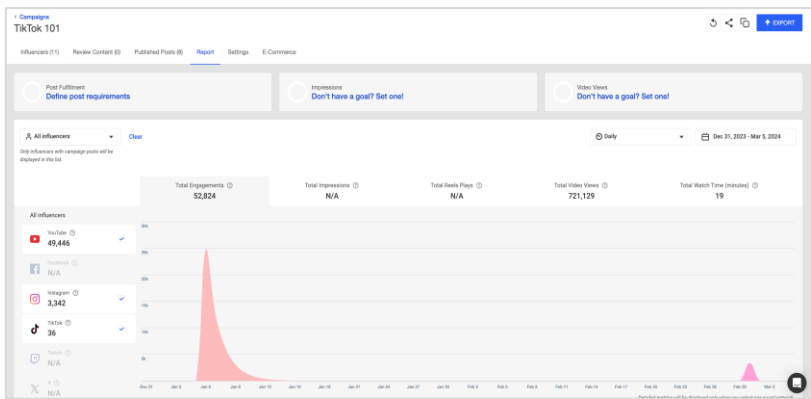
< Campaigns
TikTok 101

EXPORT

Influencers (11) Review Content (0) Published Posts (8) Report Settings E-Commerce

Post Fulfillment
Define post requirements

Impressions
Don't have a goal? Set one!

Video Views
Don't have a goal? Set one!

All influencers Clear
Only influencers with campaign posts will be displayed in this list.

Daily
Dec 31, 2023 - Mar 5, 2024

| Total Engagements | Total Impressions | Total Reels Plays | Total Video Views | Total Watch Time (minutes) |
|---|---|---|---|---|
| 52,824 | N/A | N/A | 721,129 | 19 |

All influencers

YouTube
49,446

Facebook
N/A

Instagram
3,342

TikTok
36

Twitch
N/A

X
N/A

30k
25k
20k
15k
10k
5k

Dec 31 Jan 3 Jan 6 Jan 9 Jan 12 Jan 15 Jan 18 Jan 21 Jan 24 Jan 27 Jan 30 Feb 2 Feb 5 Feb 8 Feb 11 Feb 14 Feb 17 Feb 20 Feb 23 Feb 26 Feb 29 Mar 3